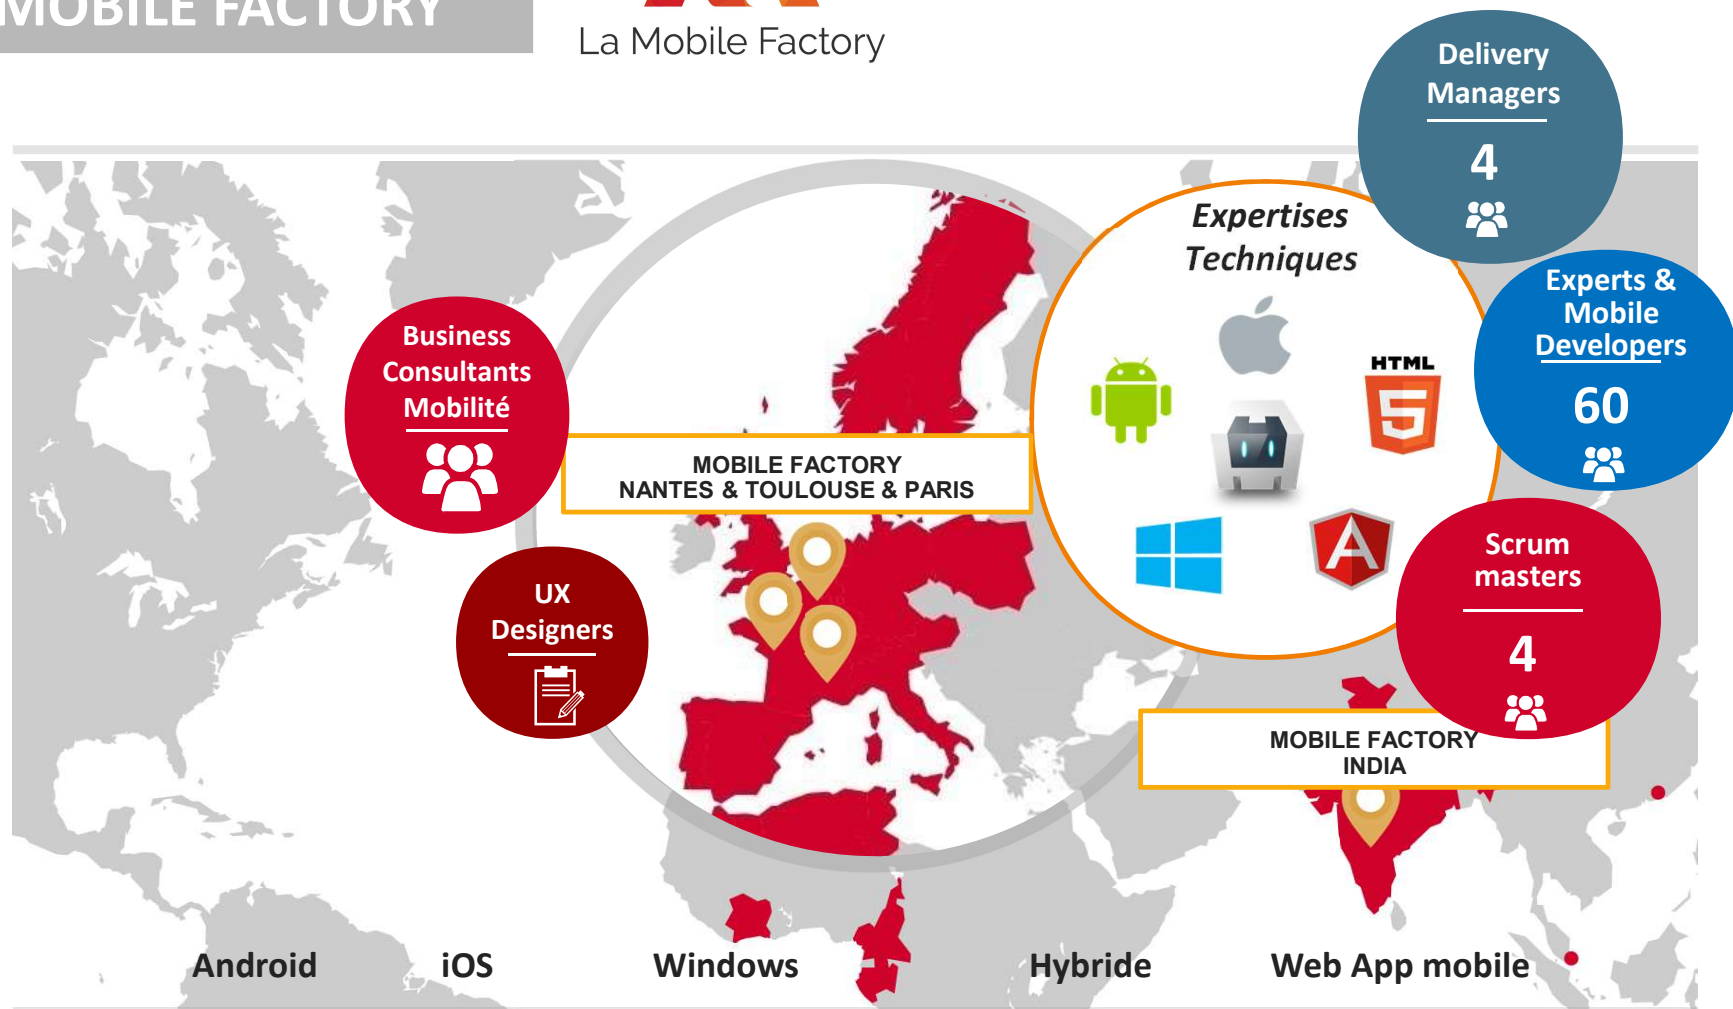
MOBILE FACTORY

La Mobile Factory

Delivery Managers
4

Expertises Techniques

HTML

Experts & Mobile Developers
60

Business Consultants Mobilité

MOBILE FACTORY
NANTES & TOULOUSE & PARIS

UX Designers

Scrum masters
4

MOBILE FACTORY
INDIA

Android iOS Windows Hybride Web App mobile